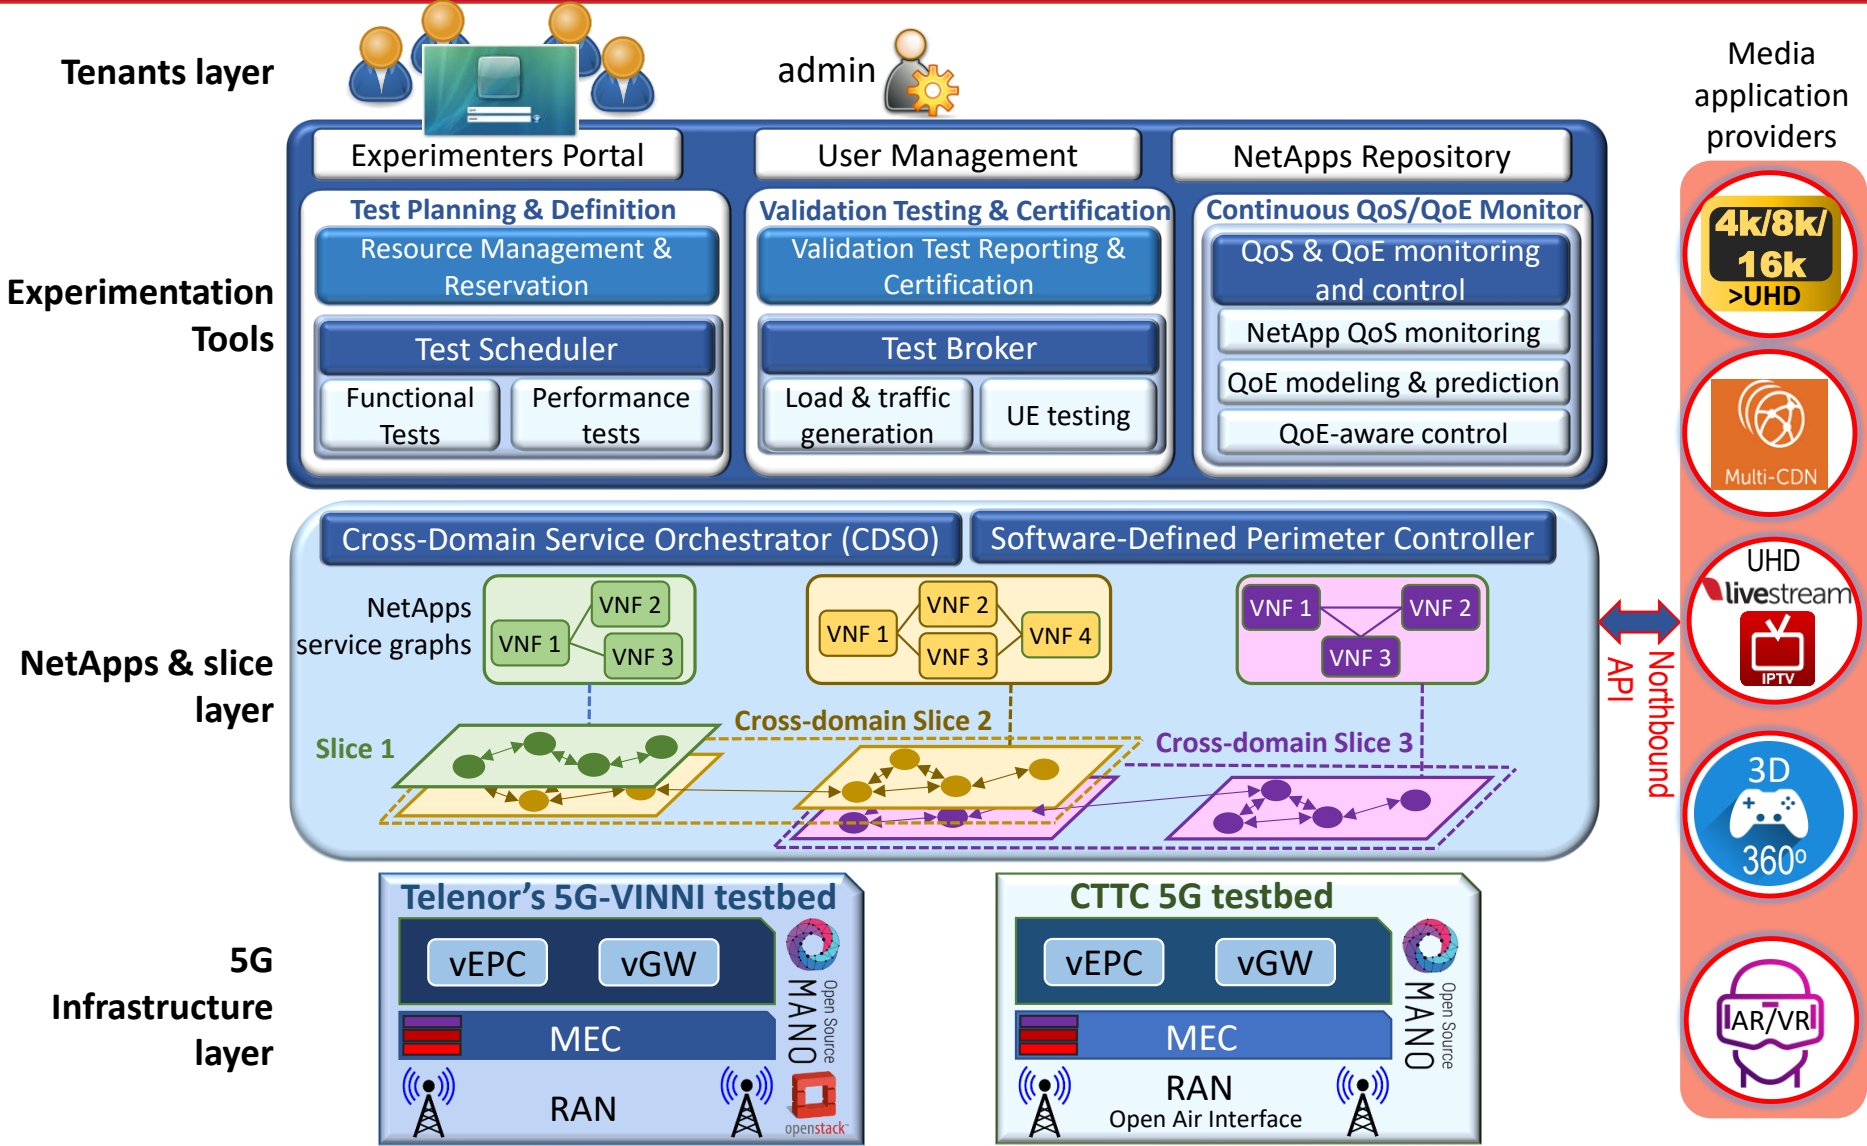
Tenants layer

admin

Media application providers

Experimenters Portal

User Management

NetApps Repository

Experimentation Tools

Test Planning & Definition

Resource Management & Reservation

Test Scheduler

Functional Tests

Performance tests

Validation Testing & Certification

Validation Test Reporting & Certification

Test Broker

Load & traffic generation

UE testing

Continuous QoS/QoE Monitor

QoS & QoE monitoring and control

NetApp QoS monitoring

QoE modeling & prediction

QoE-aware control

4k/8k/ 16k >UHD

Multi-CDN

UHD livestream

IPTV

3D 360º

AR/VR

Cross-Domain Service Orchestrator (CDSO)

Software-Defined Perimeter Controller

NetApps & slice layer

NetApps service graphs

VNF 1

VNF 2

VNF 3

VNF 1

VNF 2

VNF 3

VNF 4

VNF 1

VNF 2

VNF 3

Slice 1

Cross-domain Slice 2

Cross-domain Slice 3

Northbound API

5G Infrastructure layer

Telenor's 5G-VINNI testbed

vEPC

vGW

MEC

RAN

Open Source MANO

openstack

CTTC 5G testbed

vEPC

vGW

MEC

RAN

Open Air Interface

Open Source MANO